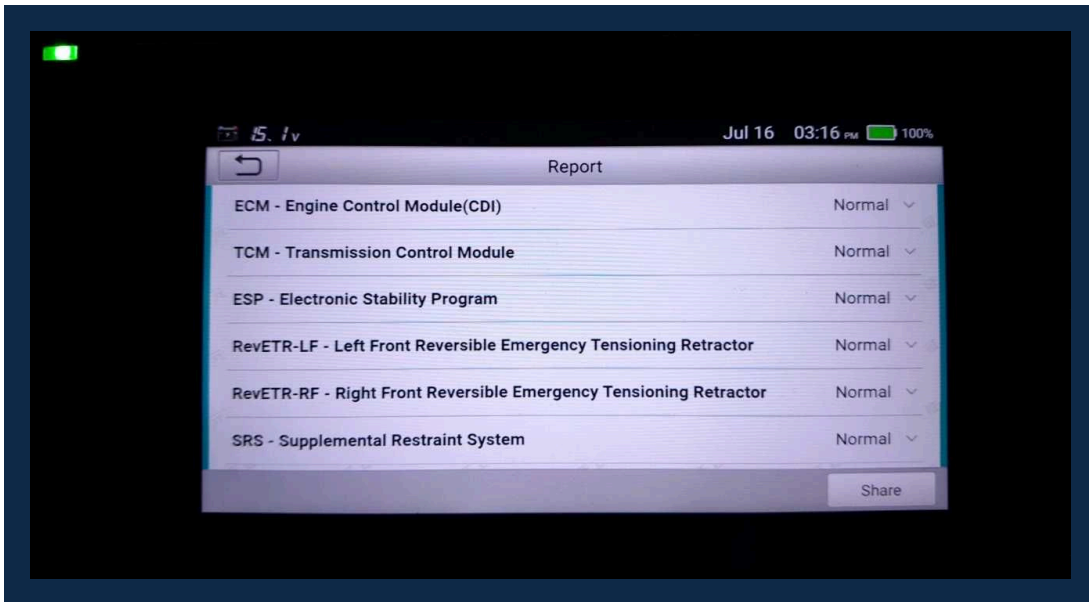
15.1v

Jul 16 03:16 PM 100%

Report

ECM - Engine Control Module(CDI) Normal

TCM - Transmission Control Module Normal

ESP - Electronic Stability Program Normal

RevETR-LF - Left Front Reversible Emergency Tensioning Retractor Normal

RevETR-RF - Right Front Reversible Emergency Tensioning Retractor Normal

SRS - Supplemental Restraint System Normal

Share